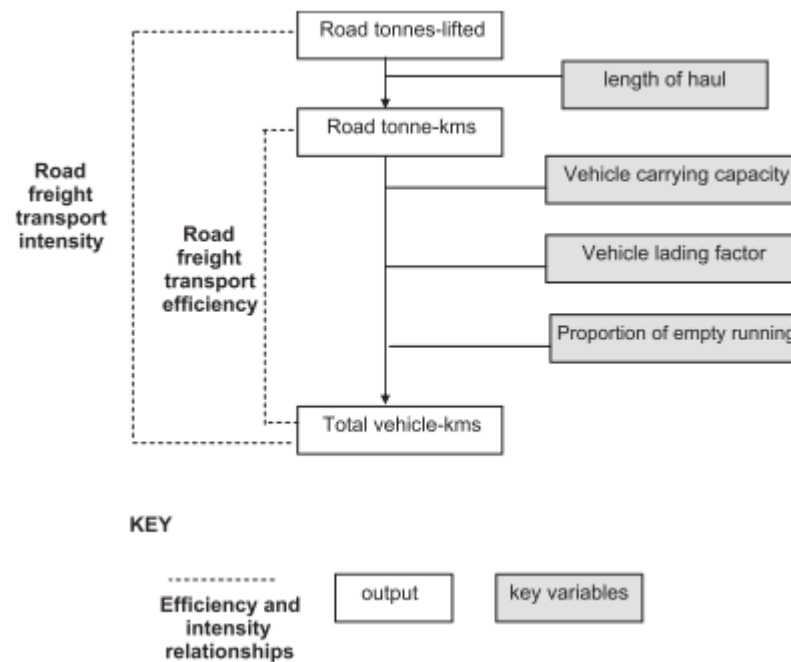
Road tonnes-lifted

length of haul

Road tonne-kms

Road freight transport intensity

Road freight transport efficiency

Vehicle carrying capacity

Vehicle lading factor

Proportion of empty running

Total vehicle-kms

KEY

Efficiency and intensity relationships

output

key variables